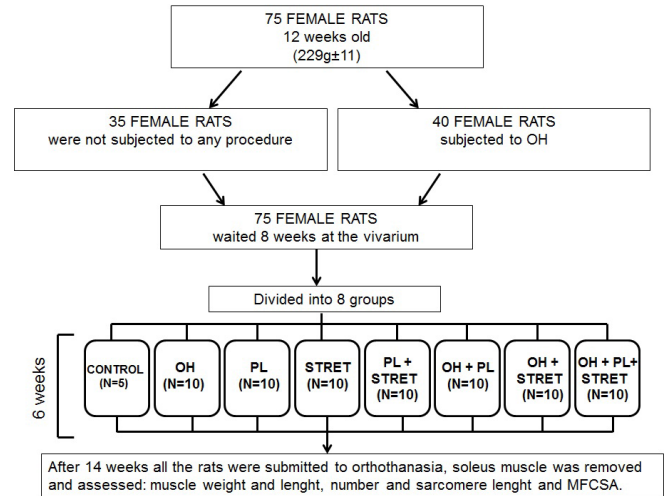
75 FEMALE RATS
12 weeks old
(229g±11)

35 FEMALE RATS
were not subjected to any procedure

40 FEMALE RATS
subjected to OH

75 FEMALE RATS
waited 8 weeks at the vivarium

Divided into 8 groups

6 weeks

CONTROL (N=5)

OH (N=10)

PL (N=10)

STRET (N=10)

PL + STRET (N=10)

OH + PL (N=10)

OH + STRET (N=10)

OH + PL+ STRET (N=10)

After 14 weeks all the rats were submitted to orthothanasia, soleus muscle was removed and assessed: muscle weight and lenght, number and sarcomere lenght and MFCSA.